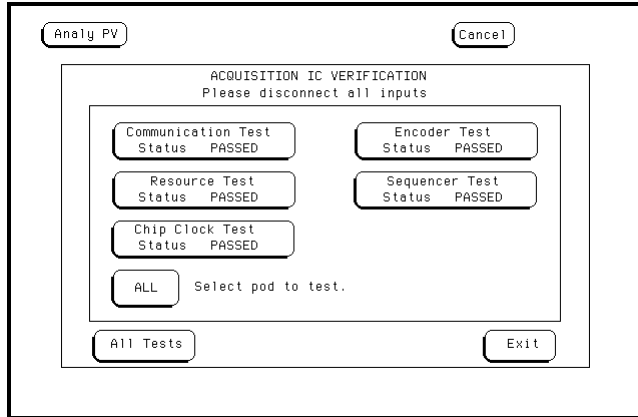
Analy PV

Cancel

ACQUISITION IC VERIFICATION
Please disconnect all inputs

Communication Test
Status PASSED

Encoder Test
Status PASSED

Resource Test
Status PASSED

Sequencer Test
Status PASSED

Chip Clock Test
Status PASSED

ALL

Select pod to test.

All Tests

Exit